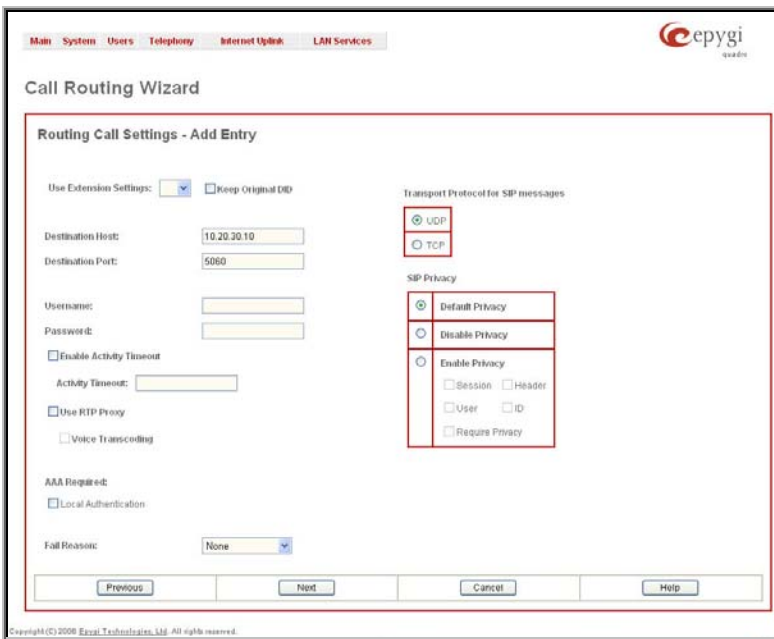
Main System Users Telephony Internet Uplink LAN Services

epygi quadro

Call Routing Wizard

Routing Call Settings - Add Entry

Use Extension Settings: Keep Original DID

Destination Host: 10.20.30.10

Destination Port: 5060

Username:

Password:

Enable Activity Timeout

Activity Timeout:

Use RTP Proxy

Voice Transcoding

AAA Required:

Local Authentication

Fail Reason: None

Transport Protocol for SIP messages

UDP

TCP

SIP Privacy

Default Privacy

Disable Privacy

Enable Privacy

Session Header

User ID

Require Privacy

Previous Next Cancel Help

Copyright (C) 2008 Epygi Technologies, Ltd. All rights reserved.